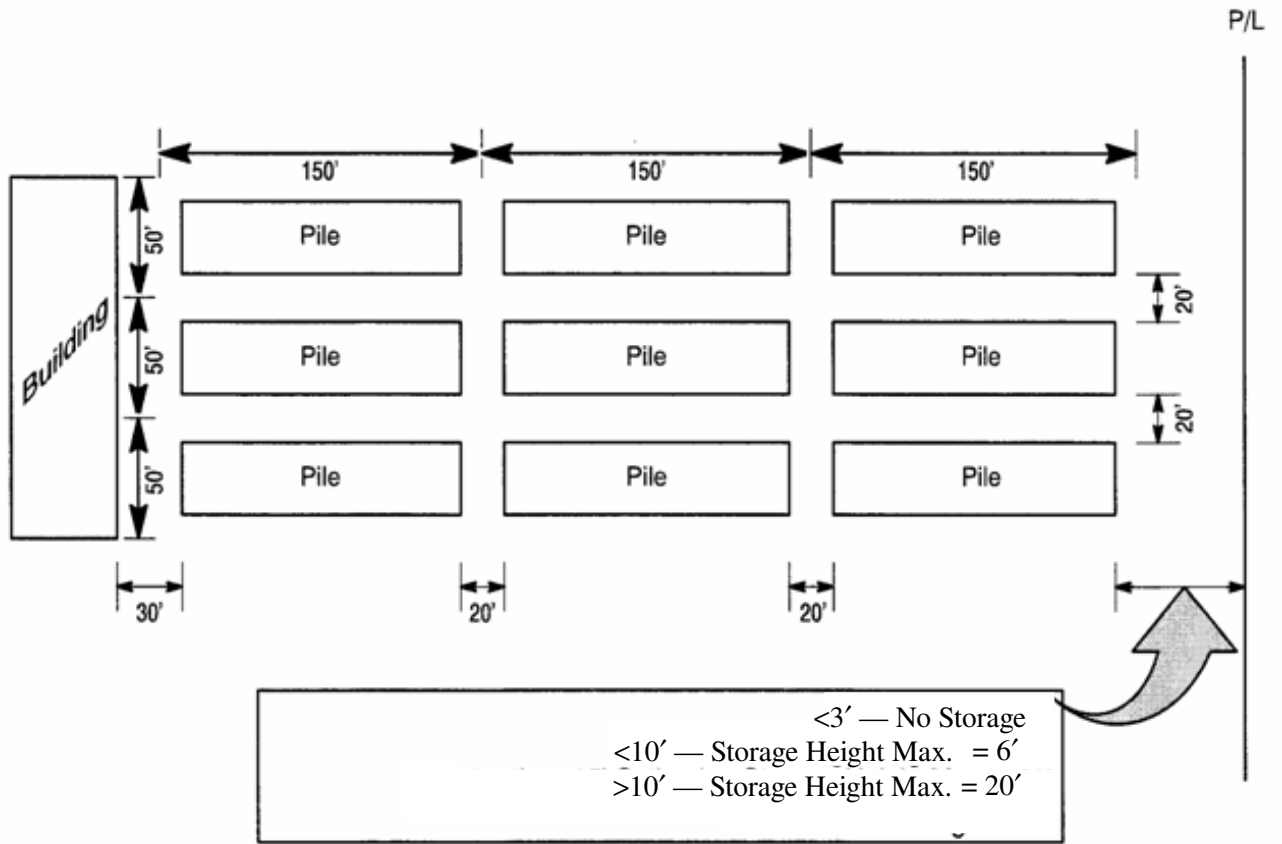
P/L

150'

150'

150'

50'

50'

50'

Building

Pile

Pile

Pile

Pile

Pile

Pile

Pile

Pile

Pile

20'

20'

30'

20'

20'

<3′ — No Storage
<10′ — Storage Height Max. = 6′
>10′ — Storage Height Max. = 20′